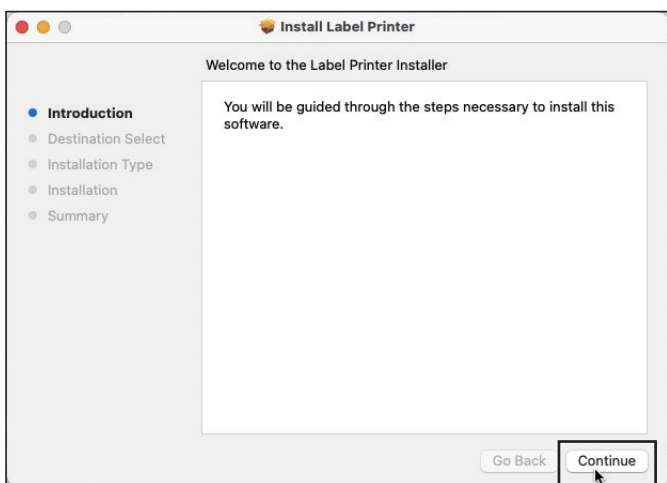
Install Label Printer

Welcome to the Label Printer Installer

Introduction
Destination Select
Installation Type
Installation
Summary

You will be guided through the steps necessary to install this software.

Go Back
Continue